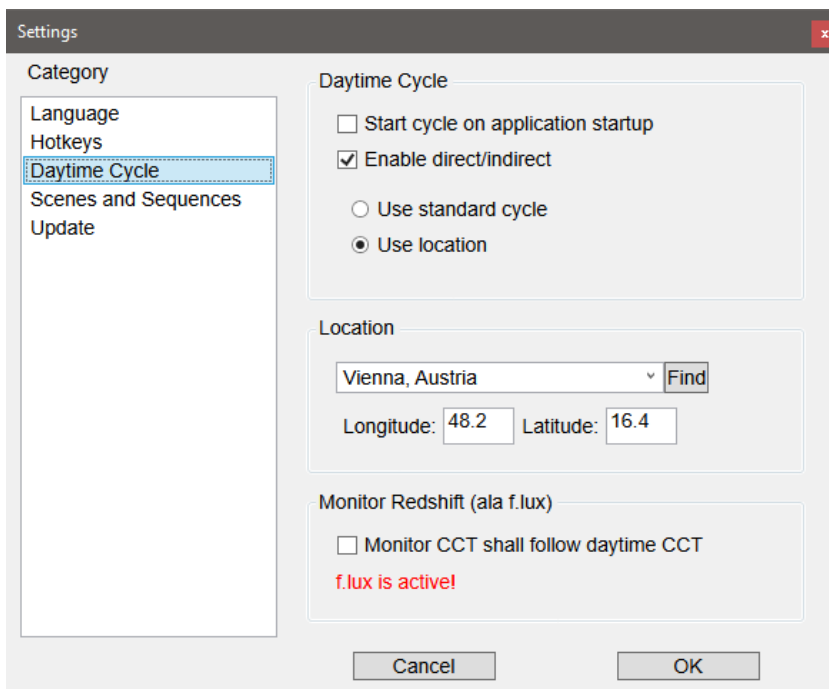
Settings
x

Category

Language
Hotkeys
Daytime Cycle
Scenes and Sequences
Update

Daytime Cycle

Start cycle on application startup
Enable direct/indirect

Use standard cycle
Use location

Location

Vienna, Austria
Find

Longitude: 48.2 Latitude: 16.4

Monitor Redshift (ala f.lux)

Monitor CCT shall follow daytime CCT

f.lux is active!

Cancel
OK